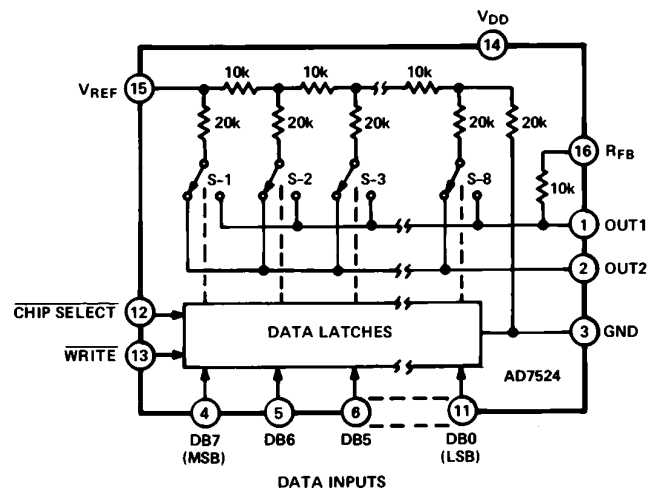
$V_{DD}$
14
$V_{REF}$
15
10k
10k
10k
20k
20k
20k
20k
20k
16
$R_{FB}$
S-1
S-2
S-3
S-8
10k
1
OUT1
2
OUT2
$\overline{\text{CHIP SELECT}}$
12
$\overline{\text{WRITE}}$
13
DATA LATCHES
3
GND
AD7524
4
5
6
11
DB7
(MSB)
DB6
DB5
DB0
(LSB)
DATA INPUTS